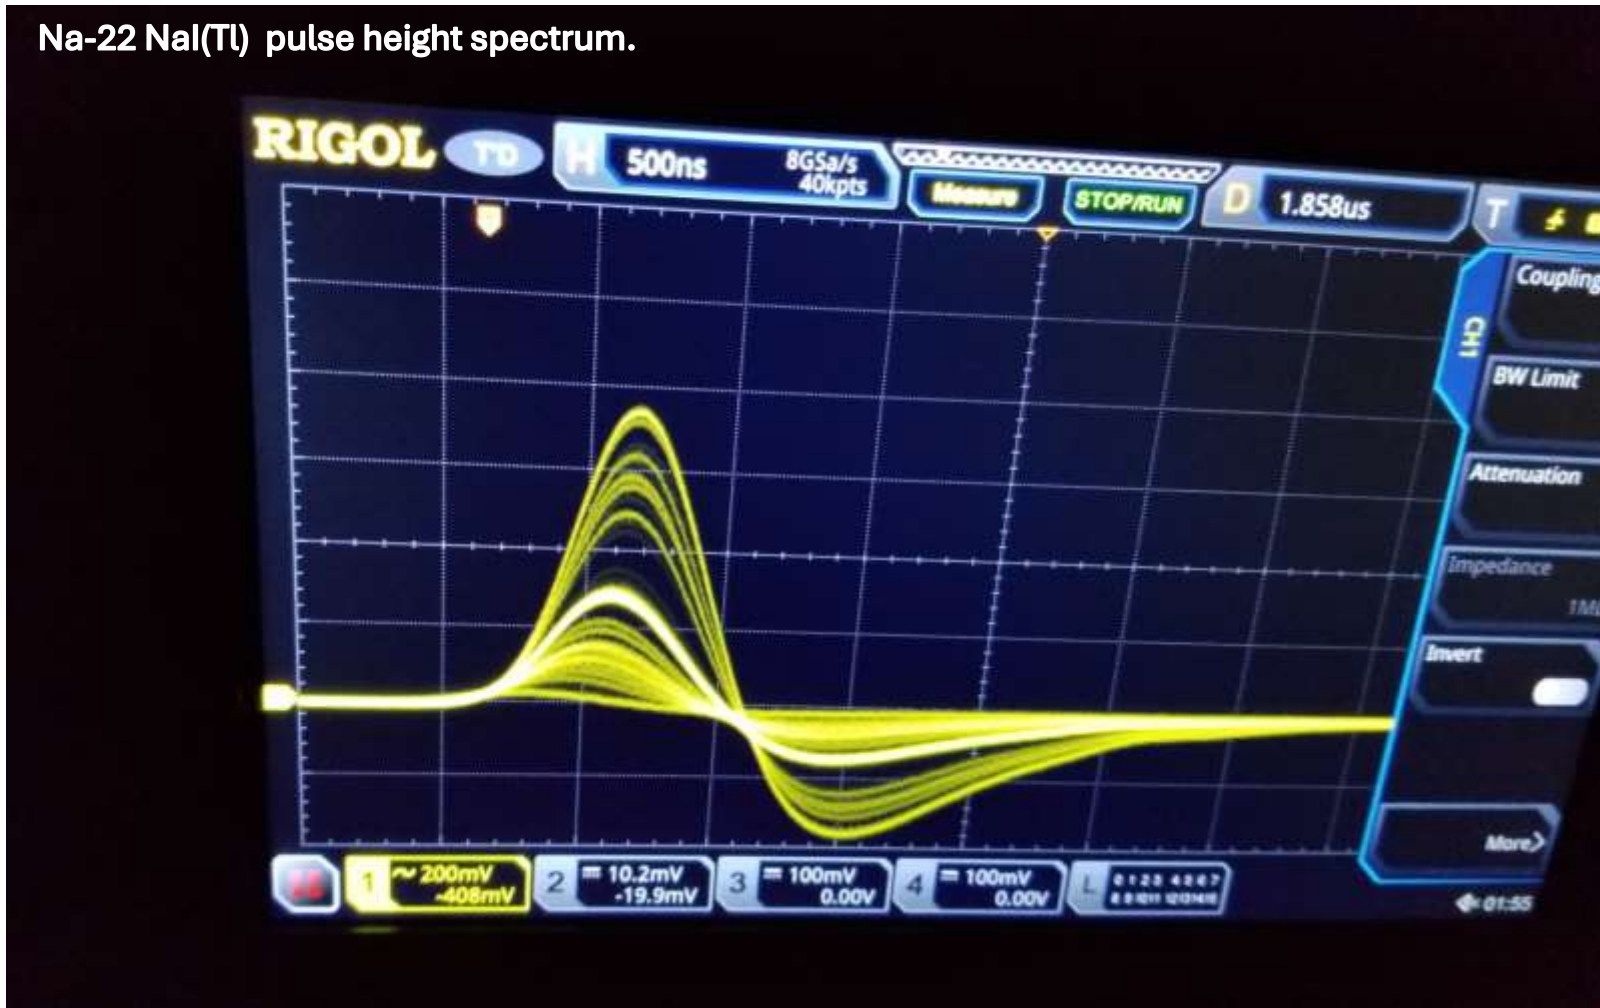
Na-22 NaI(Tl) pulse height spectrum.

RIGOL T'D H 500ns 8GSa/s 40kpts Measure STOP/RUN D 1.858us T

CH1 Coupling BW Limit Attenuation Impedance 1M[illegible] Invert More

1 ~ 200mV -408mV 2 = 10.2mV -19.9mV 3 = 100mV 0.00V 4 = 100mV 0.00V L 0123 4567 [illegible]

01:55